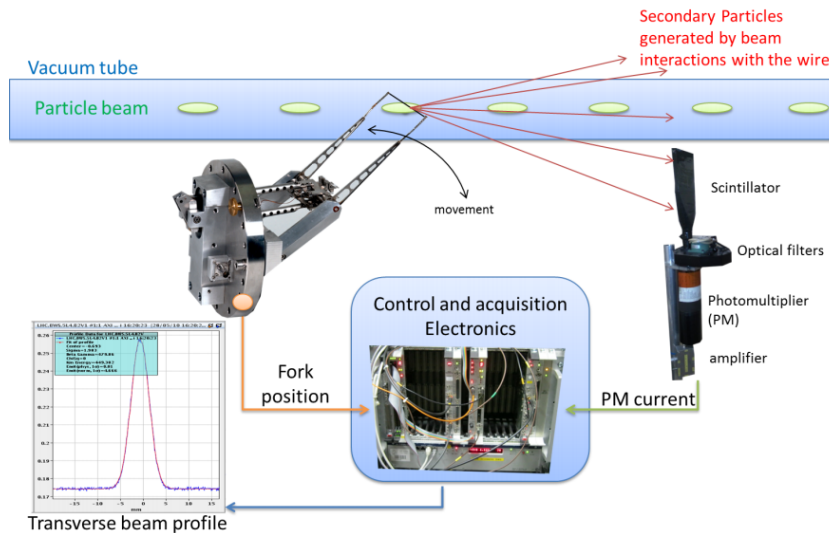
Secondary Particles generated by beam interactions with the wire

Vacuum tube

Particle beam

movement

Scintillator

Optical filters

Photomultiplier (PM)

amplifier

Control and acquisition Electronics

Fork position

PM current

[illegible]

0.26
0.25
0.24
0.23
0.22
0.21
0.2
0.19
0.18
0.17

-15 -10 -5 0 5 10 15

mm

Transverse beam profile